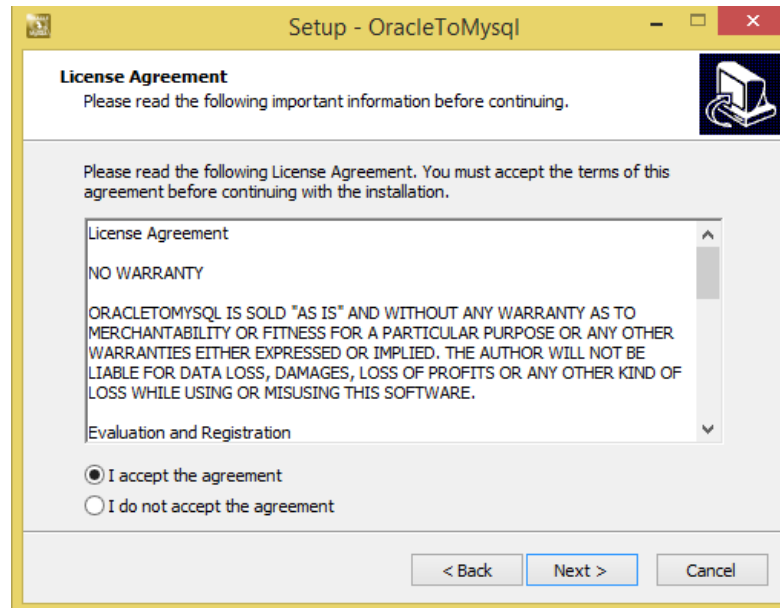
Setup - OracleToMysql

License Agreement
Please read the following important information before continuing.

Please read the following License Agreement. You must accept the terms of this agreement before continuing with the installation.

License Agreement

NO WARRANTY

ORACLETOMYSQL IS SOLD "AS IS" AND WITHOUT ANY WARRANTY AS TO MERCHANTABILITY OR FITNESS FOR A PARTICULAR PURPOSE OR ANY OTHER WARRANTIES EITHER EXPRESSED OR IMPLIED. THE AUTHOR WILL NOT BE LIABLE FOR DATA LOSS, DAMAGES, LOSS OF PROFITS OR ANY OTHER KIND OF LOSS WHILE USING OR MISUSING THIS SOFTWARE.

Evaluation and Registration

I accept the agreement
I do not accept the agreement

< Back
Next >
Cancel